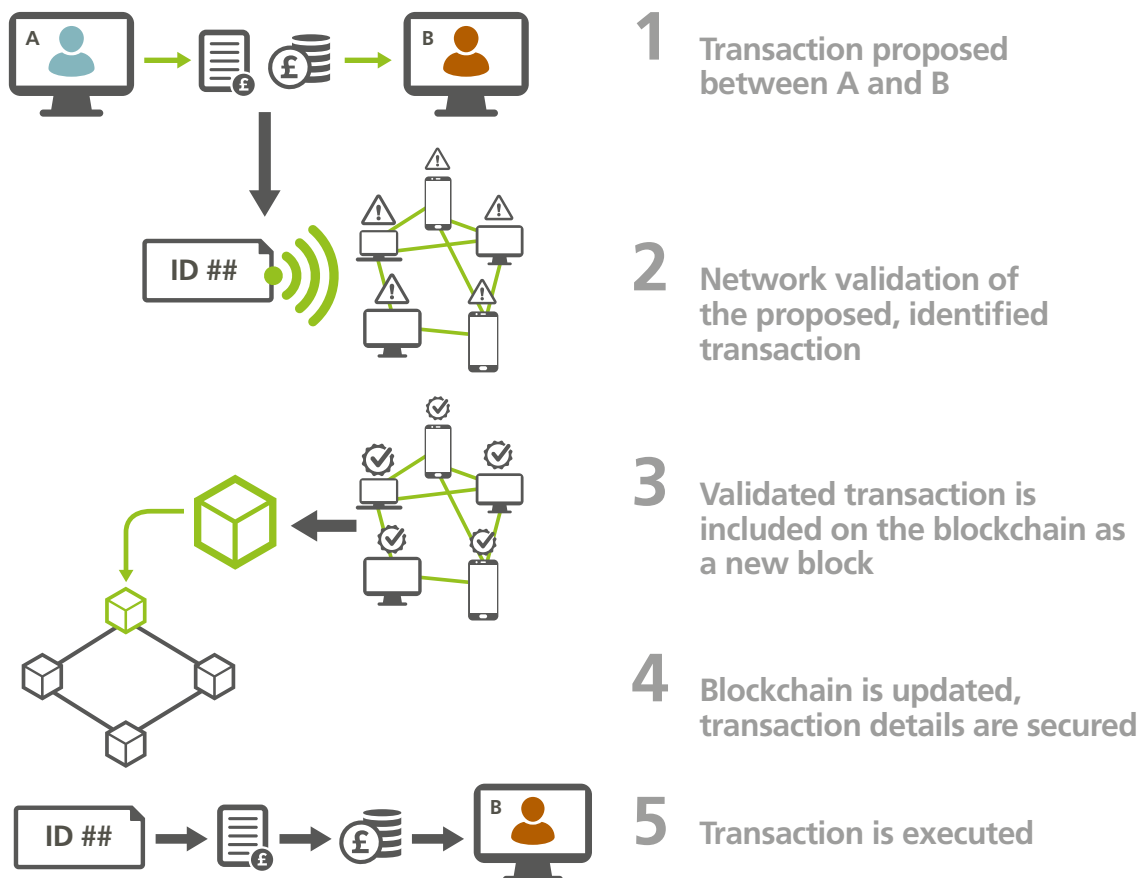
A

£

£

B

1 Transaction proposed between A and B

ID ##

2 Network validation of the proposed, identified transaction

3 Validated transaction is included on the blockchain as a new block

4 Blockchain is updated, transaction details are secured

ID ##

£

£

B

5 Transaction is executed